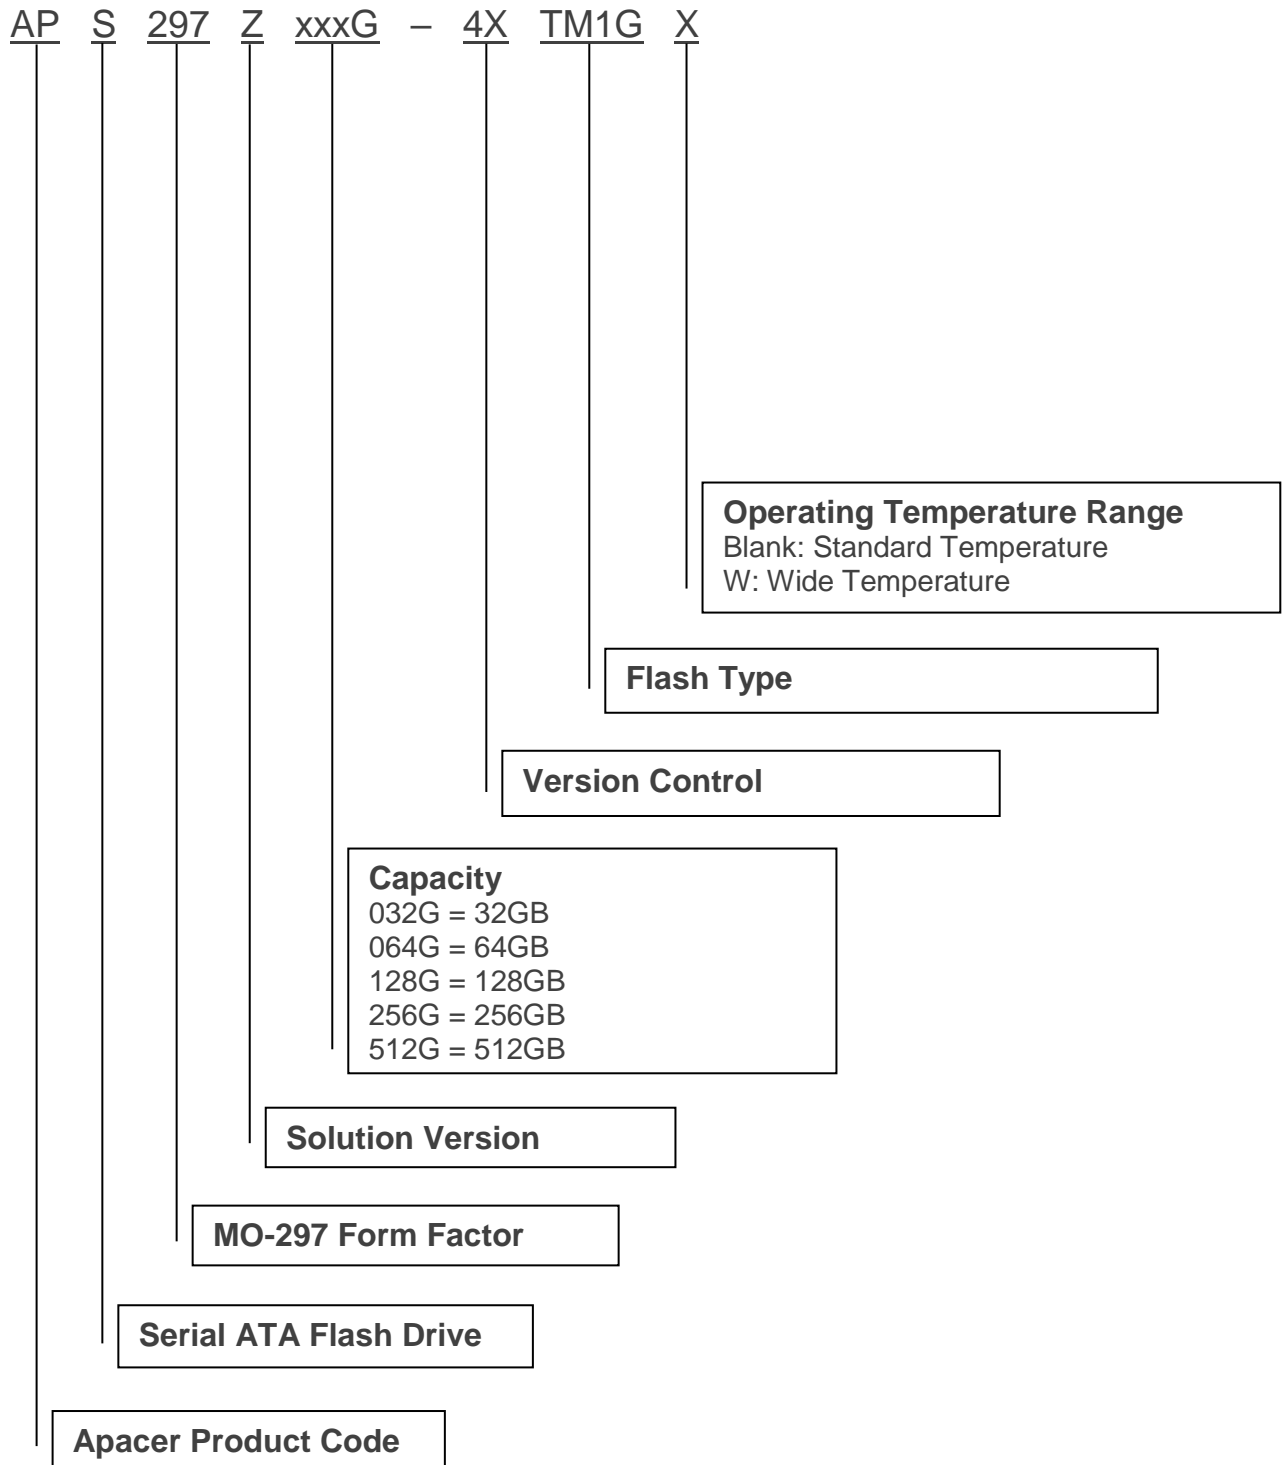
AP S 297 Z xxxG – 4X TM1G X

Operating Temperature Range
Blank: Standard Temperature
W: Wide Temperature

Flash Type

Version Control

Capacity
032G = 32GB
064G = 64GB
128G = 128GB
256G = 256GB
512G = 512GB

Solution Version

MO-297 Form Factor

Serial ATA Flash Drive

Apacer Product Code